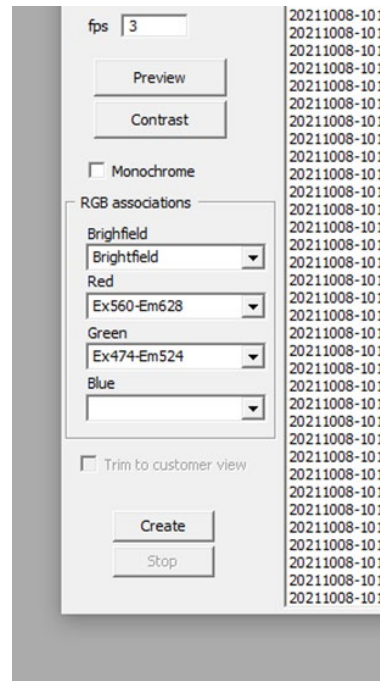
fps 3

Preview

Contrast

Monochrome

RGB associations

Brighfield

Brightfield

Red

Ex560-Em628

Green

Ex474-Em524

Blue

Trim to customer view

Create

Stop

20211008-101
20211008-101
20211008-101
20211008-101
20211008-101
20211008-101
20211008-101
20211008-101
20211008-101
20211008-101
20211008-101
20211008-101
20211008-101
20211008-101
20211008-101
20211008-101
20211008-101
20211008-101
20211008-101
20211008-101
20211008-101
20211008-101
20211008-101
20211008-101
20211008-101
20211008-101
20211008-101
20211008-101
20211008-101
20211008-101
20211008-101
20211008-101
20211008-101
20211008-101
20211008-101
20211008-101
20211008-101
20211008-101
20211008-101
20211008-101
20211008-101
20211008-101
20211008-101
20211008-101
20211008-101
20211008-101
20211008-101
20211008-101